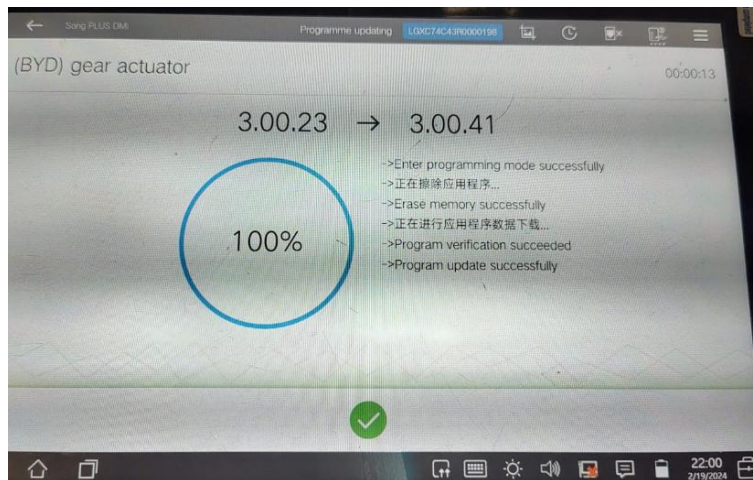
Song PLUS DMI

Programme updating LGXC74C43R0000198

(BYD) gear actuator

00:00:13

3.00.23 → 3.00.41

100%

->Enter programming mode successfully
->正在擦除应用程序...
->Erase memory successfully
->正在进行应用程序数据下载...
->Program verification succeeded
->Program update successfully

22:00
2/19/2024